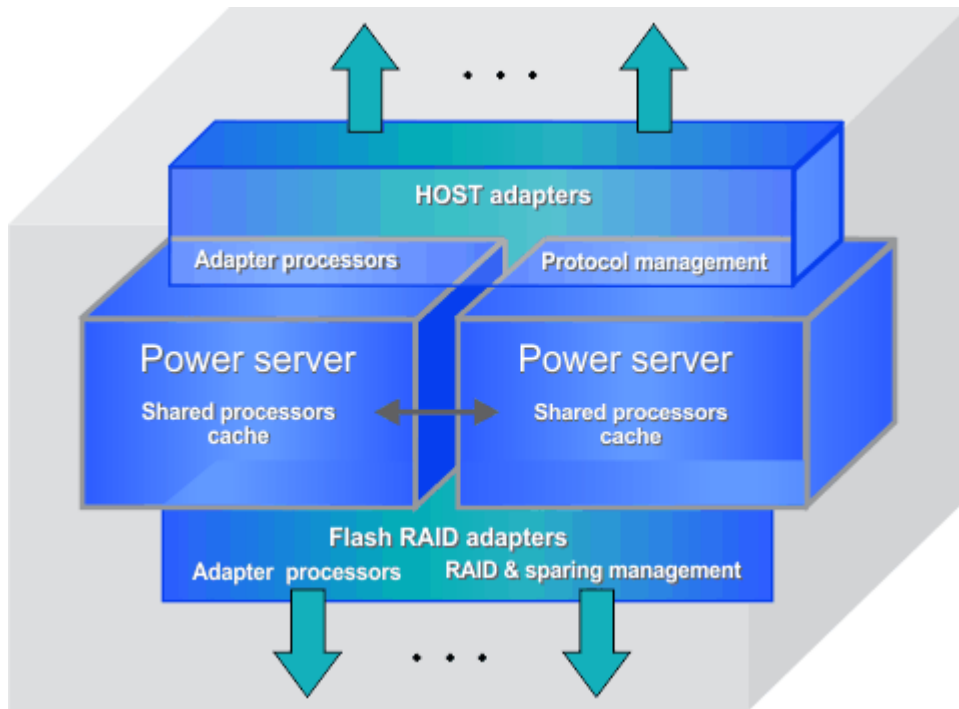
. . .

HOST adapters

Adapter processors

Protocol management

Power server

Shared processors cache

Power server

Shared processors cache

Flash RAID adapters

Adapter processors

RAID & sparing management

. . .